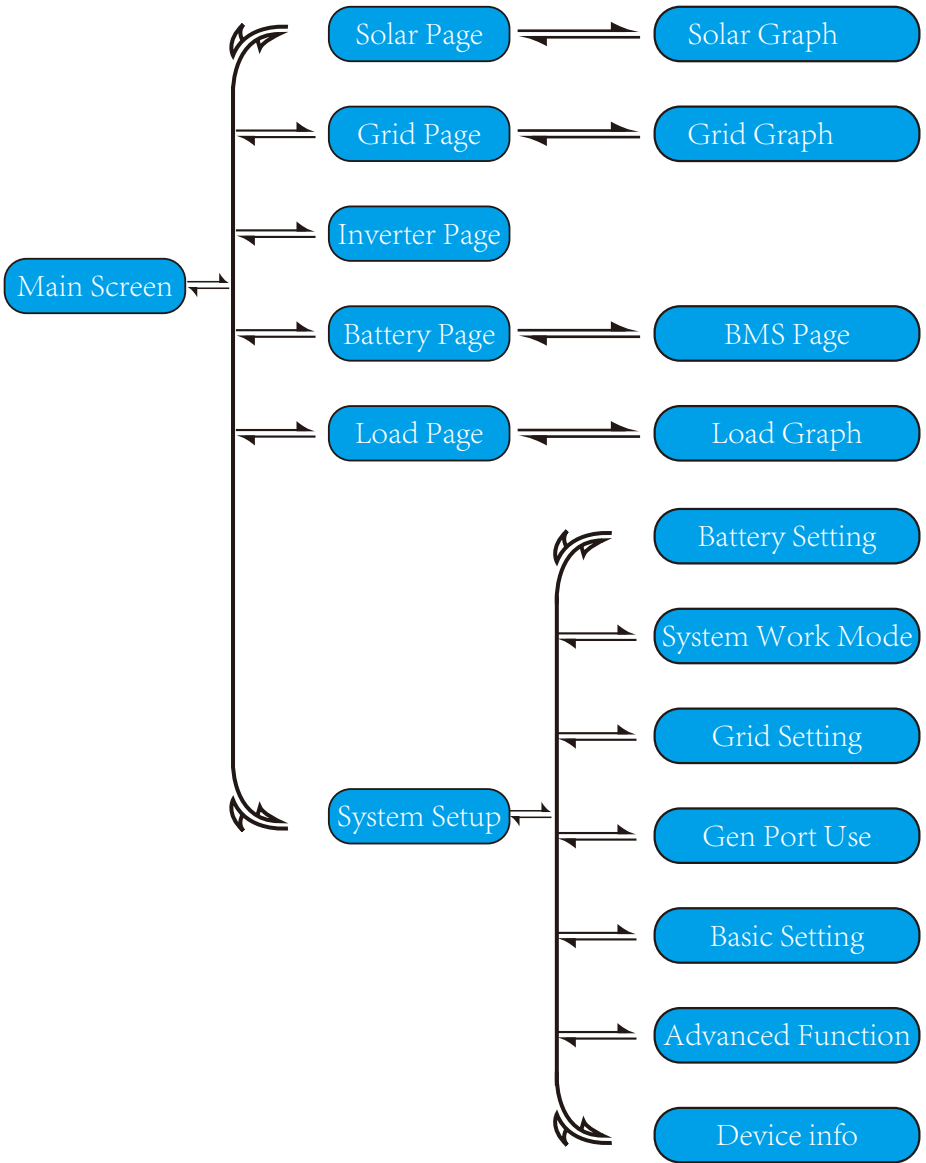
Main Screen

Solar Page
Solar Graph

Grid Page
Grid Graph

Inverter Page

Battery Page
BMS Page

Load Page
Load Graph

System Setup

Battery Setting
System Work Mode
Grid Setting
Gen Port Use
Basic Setting
Advanced Function
Device info